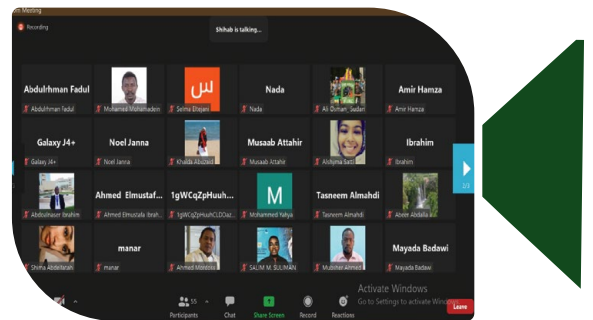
m Meeting
Recording
Shihab is talking...

Abdulrhman Fadul
Abdulrhman fadul
Mohamed Mohamadein
Selma Elsajed
Nada
Nada
Ali Osman_Sudan
Amir Hamza
Amir Hamza

Galaxy J4+
Galaxy J4+
Noel Janna
Noel Janna
Khalda Abuzeid
Musaab Attahir
Musaab Attahir
Alshyma Satti
Ibrahim
Ibrahim

Abdulnaser Ibrahim
Ahmed Elmustaf...
Ahmed Elmustafa Ibrah...
1gWCqZpHuuh...
1gWCqZpHuuhCLDOaz...
M
Mohammed Yahya
Tasneem Almahdi
Tasneem Almahdi
Abeer Abdalla

Shima AbdelAzah
manar
manar
Ahmed Mohdein
SALIM M. SULIMAN
Mudather Ahmed
Mayada Badawi
Mayada Badawi

2/3

Participants 55
Chat
Share Screen
Record
Reactions
Activate Windows
Go to Settings to activate Windows.
Leave